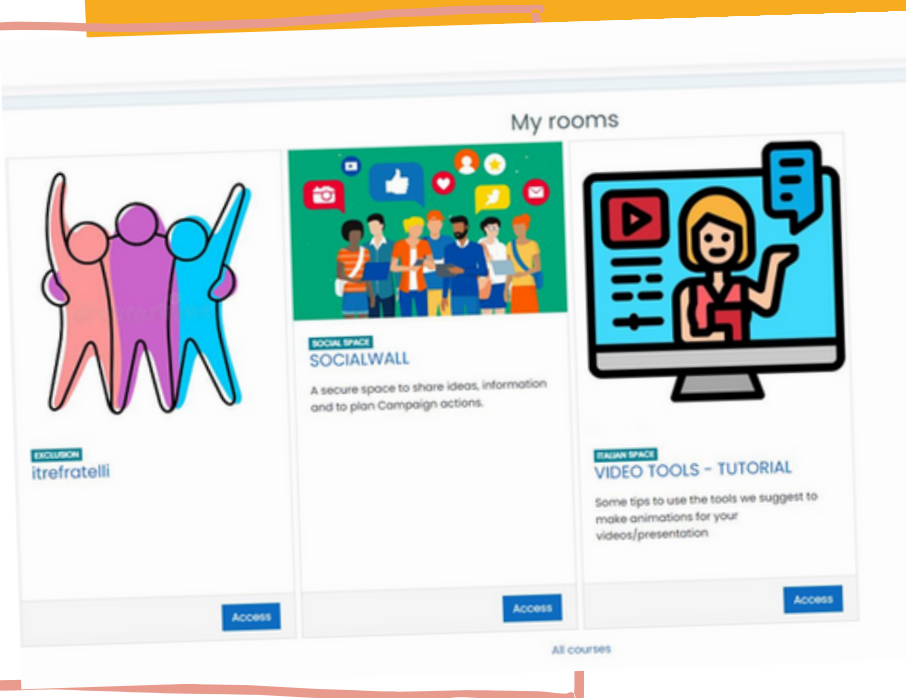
My rooms

EXCLUSION
itrefratelli

Access

SOCIAL SPACE
SOCIALWALL

A secure space to share ideas, information and to plan Campaign actions.

Access

ITALIAN SPACE
VIDEO TOOLS - TUTORIAL

Some tips to use the tools we suggest to make animations for your videos/presentation

Access

All courses